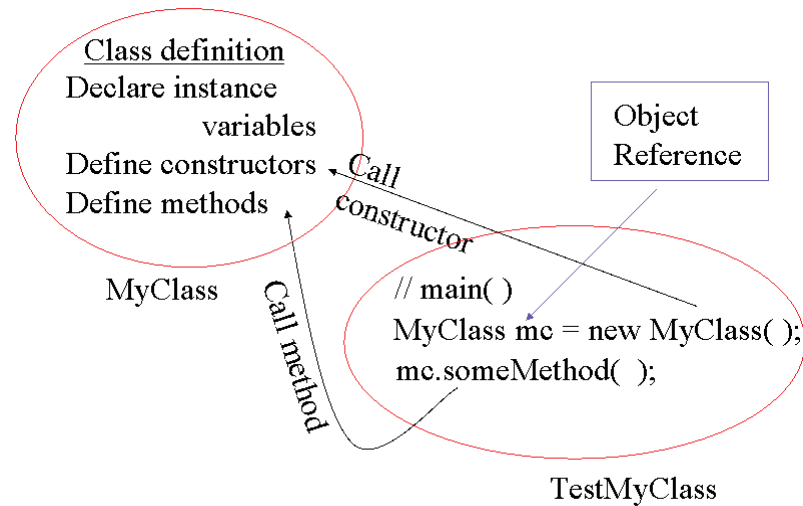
Class definition
Declare instance variables
Define constructors
Define methods

MyClass

Call constructor

Object Reference

Call method

// main( )
MyClass mc = new MyClass( );
mc.someMethod( );

TestMyClass